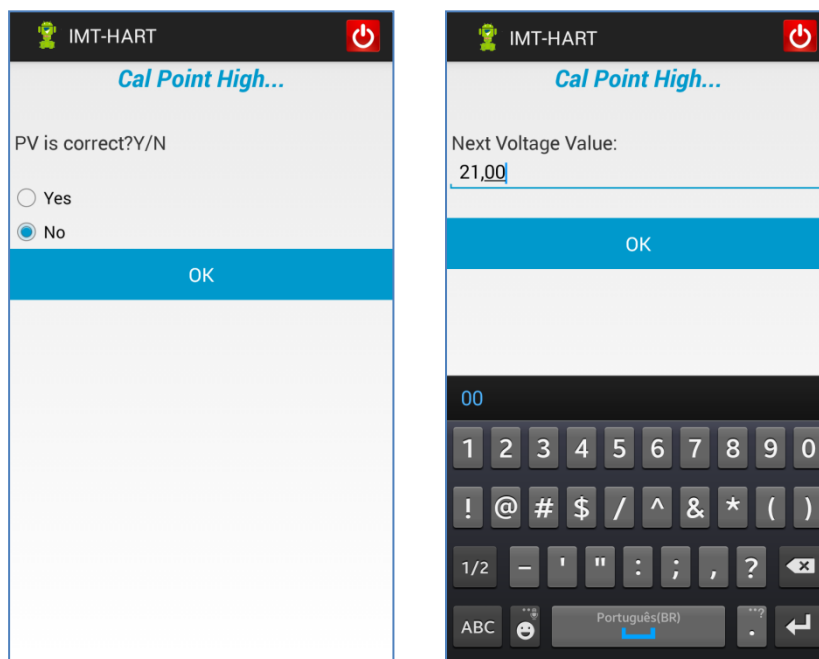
IMT-HART

Cal Point High...

PV is correct?Y/N

Yes

No

OK

IMT-HART

Cal Point High...

Next Voltage Value:

21,00

OK

00

1 2 3 4 5 6 7 8 9 0

! @ # $ / ^ & * ( )

1/2 – ' " : ; , ?

ABC Português(BR) .